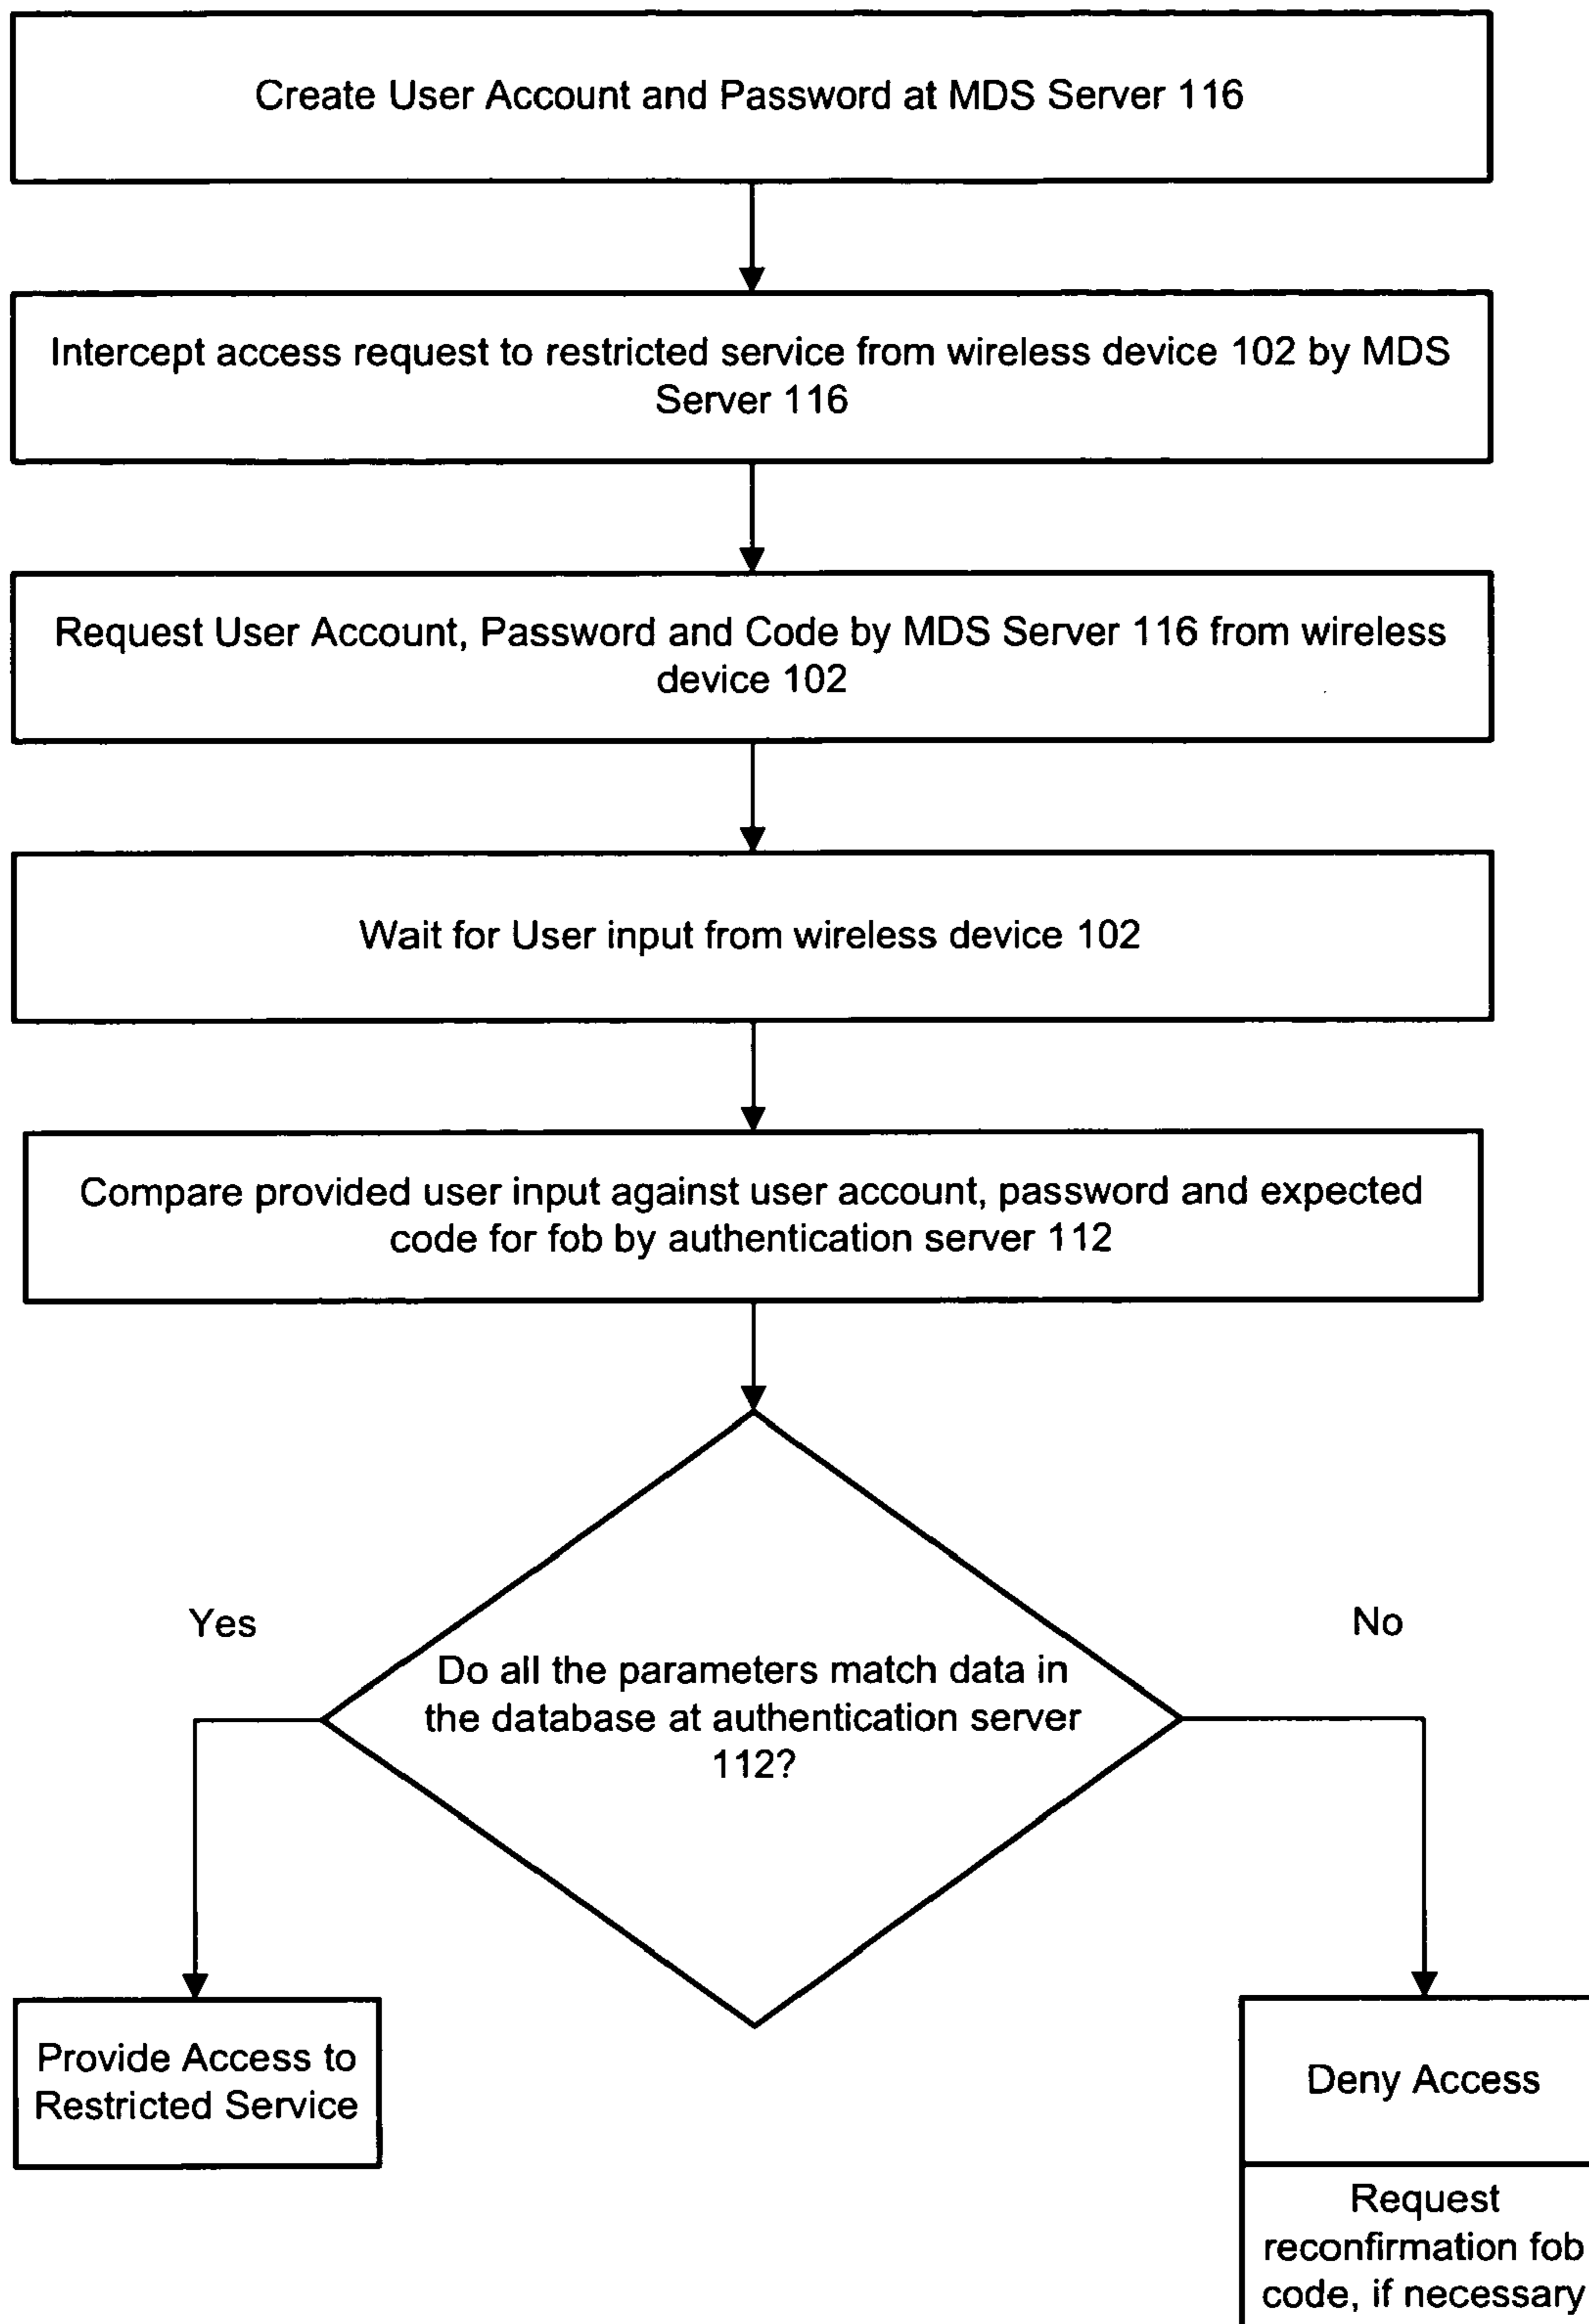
Create User Account and Password at MDS Server 116

Intercept access request to restricted service from wireless device 102 by MDS Server 116

Request User Account, Password and Code by MDS Server 116 from wireless device 102

Wait for User input from wireless device 102

Compare provided user input against user account, password and expected code for fob by authentication server 112

Do all the parameters match data in the database at authentication server 112?

Yes

No

Provide Access to Restricted Service

Deny Access

Request reconfirmation fob code, if necessary